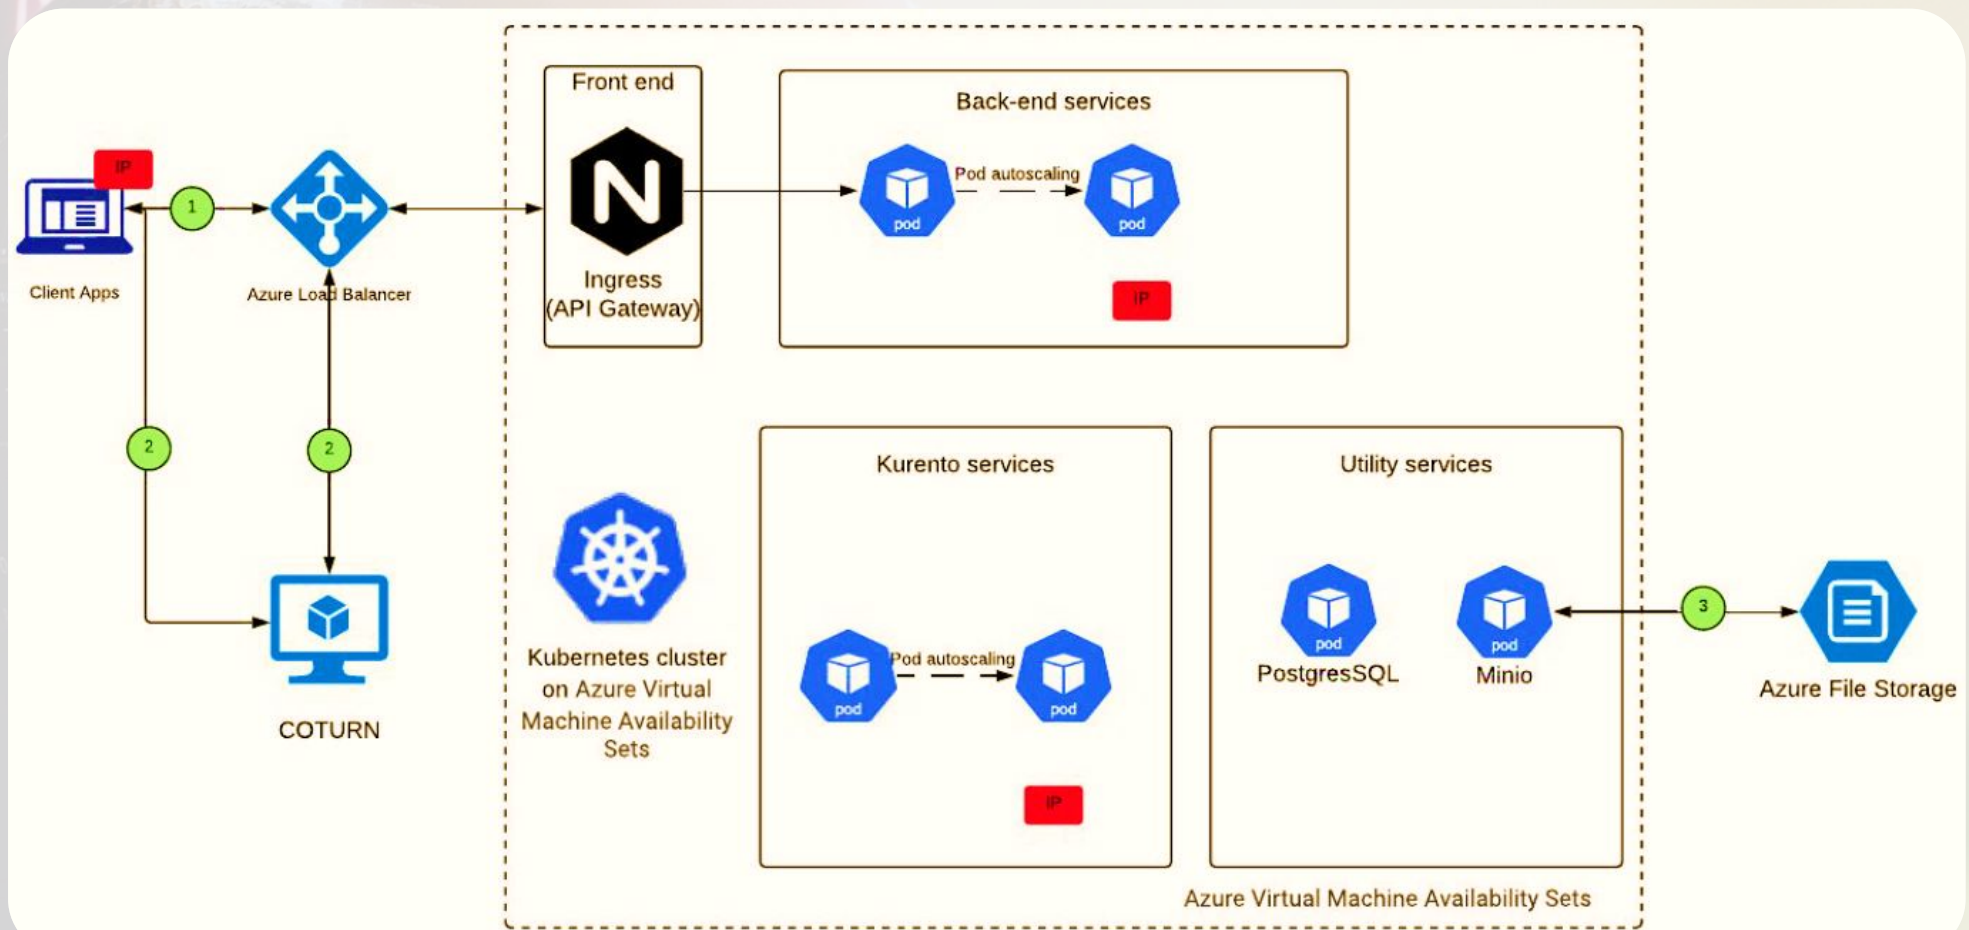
IP

Client Apps

1

Azure Load Balancer

2

2

COTURN

Front end

N

Ingress (API Gateway)

Back-end services

pod

Pod autoscaling

pod

IP

Kubernetes cluster on Azure Virtual Machine Availability Sets

Kurento services

pod

Pod autoscaling

pod

IP

Utility services

pod

PostgresSQL

pod

Minio

3

Azure File Storage

Azure Virtual Machine Availability Sets